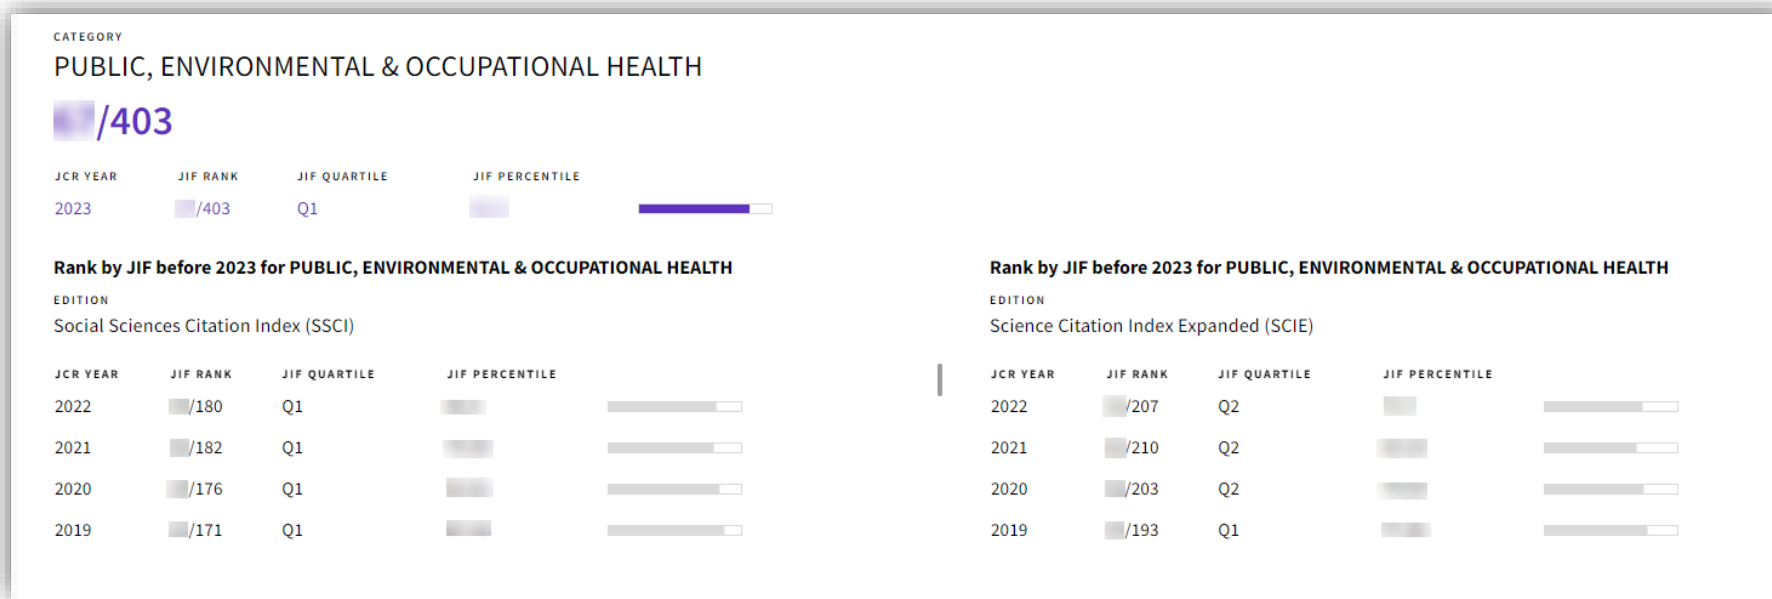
CATEGORY

PUBLIC, ENVIRONMENTAL & OCCUPATIONAL HEALTH

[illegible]/403

| JCR YEAR | JIF RANK | JIF QUARTILE | JIF PERCENTILE |
|---|---|---|---|
| 2023 | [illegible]/403 | Q1 | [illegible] |

Rank by JIF before 2023 for PUBLIC, ENVIRONMENTAL & OCCUPATIONAL HEALTH

EDITION

Social Sciences Citation Index (SSCI)

| JCR YEAR | JIF RANK | JIF QUARTILE | JIF PERCENTILE |
|---|---|---|---|
| 2022 | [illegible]/180 | Q1 | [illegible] |
| 2021 | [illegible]/182 | Q1 | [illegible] |
| 2020 | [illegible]/176 | Q1 | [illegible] |
| 2019 | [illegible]/171 | Q1 | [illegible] |

Rank by JIF before 2023 for PUBLIC, ENVIRONMENTAL & OCCUPATIONAL HEALTH

EDITION

Science Citation Index Expanded (SCIE)

| JCR YEAR | JIF RANK | JIF QUARTILE | JIF PERCENTILE |
|---|---|---|---|
| 2022 | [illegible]/207 | Q2 | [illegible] |
| 2021 | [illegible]/210 | Q2 | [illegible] |
| 2020 | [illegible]/203 | Q2 | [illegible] |
| 2019 | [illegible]/193 | Q1 | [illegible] |